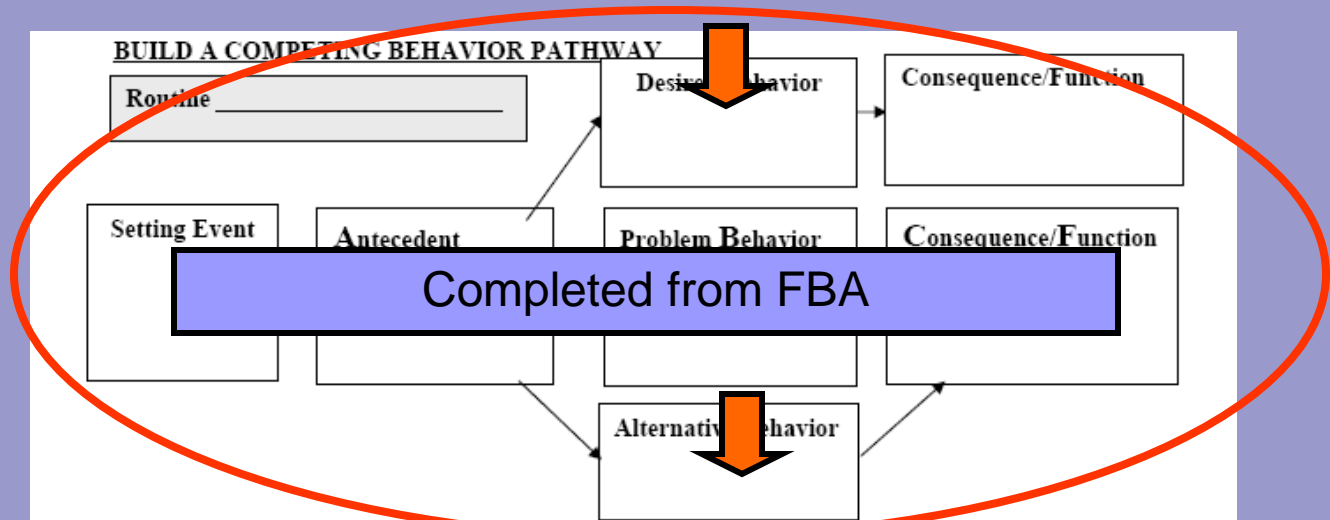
BUILD A COMPETING BEHAVIOR PATHWAY

Routine ____________________

Desire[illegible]havior

Consequence/Function

Setting Event

Antecedent

Problem Behavior

Consequence/Function

Completed from FBA

Alternativ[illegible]ehavior